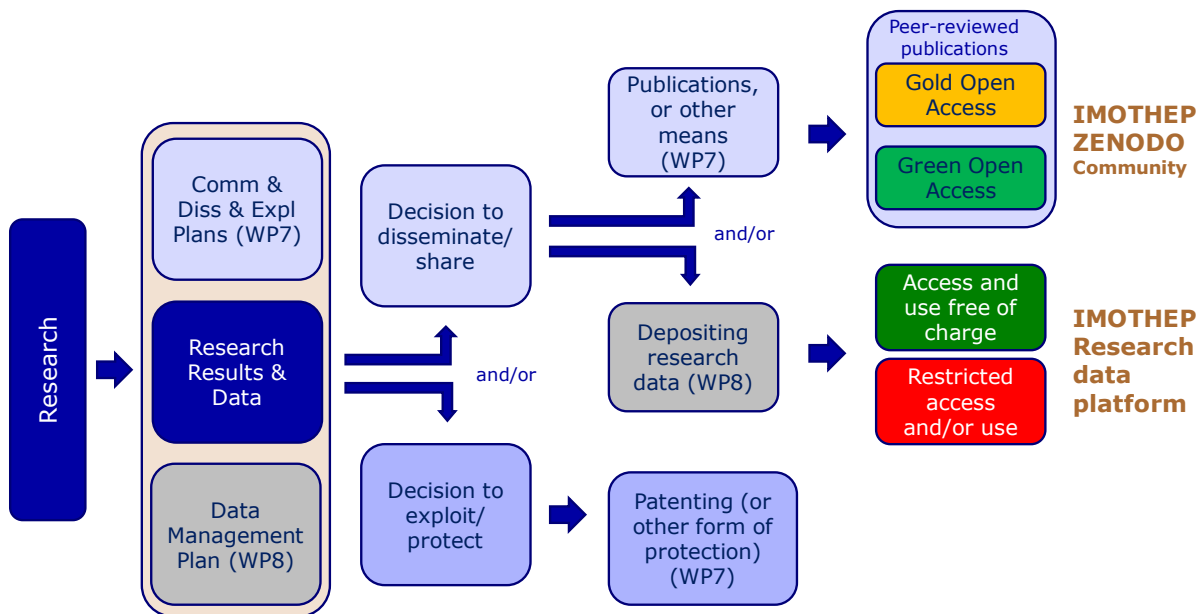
Research

Comm & Diss & Expl Plans (WP7)

Research Results & Data

Data Management Plan (WP8)

Decision to disseminate/ share

and/or

Decision to exploit/ protect

Publications, or other means (WP7)

and/or

Depositing research data (WP8)

Patenting (or other form of protection) (WP7)

Peer-reviewed publications

Gold Open Access

Green Open Access

IMOTHEP ZENODO Community

Access and use free of charge

Restricted access and/or use

IMOTHEP Research data platform